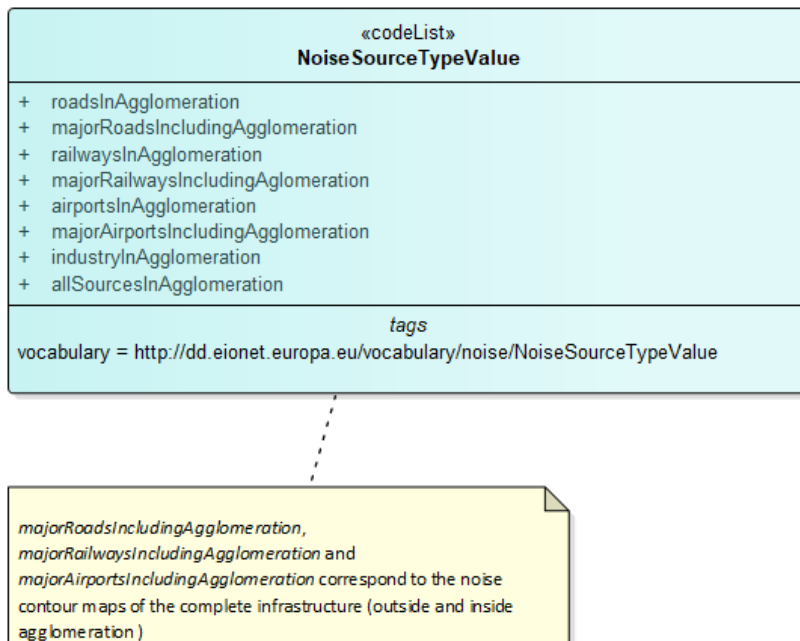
«codeList»
NoiseSourceTypeValue

+ roadsInAgglomeration
+ majorRoadsIncludingAgglomeration
+ railwaysInAgglomeration
+ majorRailwaysIncludingAglomeration
+ airportsInAgglomeration
+ majorAirportsIncludingAgglomeration
+ industryInAgglomeration
+ allSourcesInAgglomeration

tags
vocabulary = http://dd.eionet.europa.eu/vocabulary/noise/NoiseSourceTypeValue

majorRoadsIncludingAgglomeration, majorRailwaysIncludingAgglomeration and majorAirportsIncludingAgglomeration correspond to the noise contour maps of the complete infrastructure (outside and inside agglomeration)